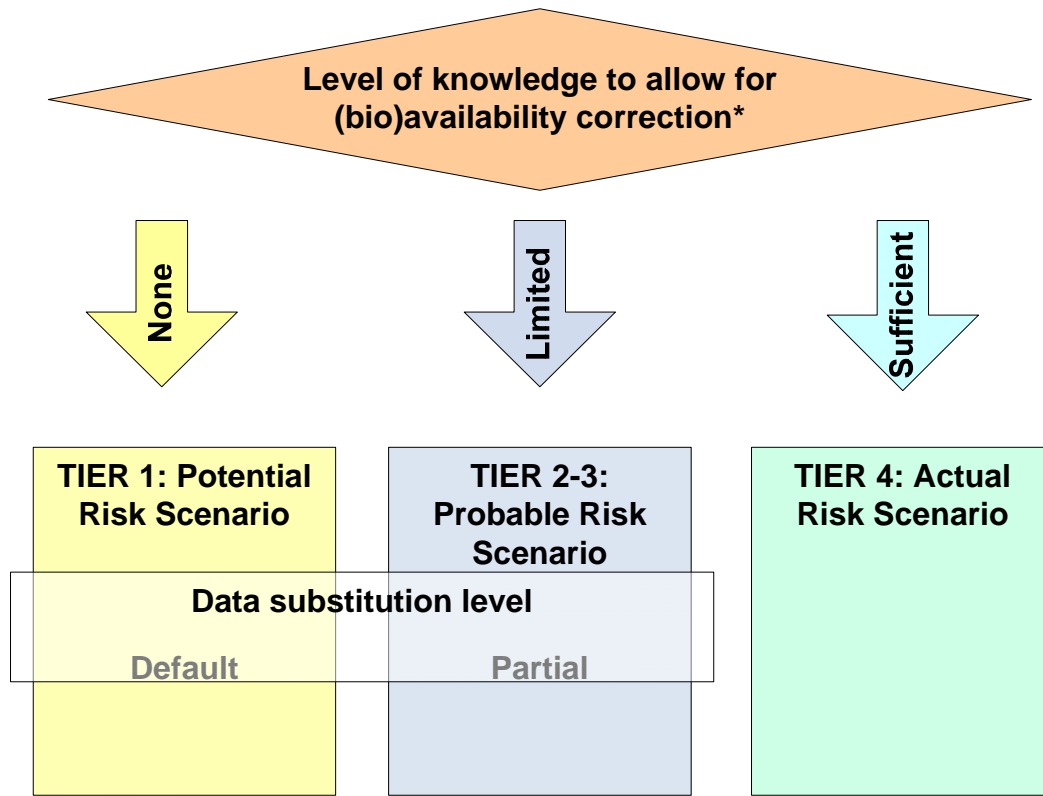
Level of knowledge to allow for (bio)availability correction*

None

Limited

Sufficient

TIER 1: Potential Risk Scenario

TIER 2-3: Probable Risk Scenario

TIER 4: Actual Risk Scenario

Data substitution level

Default

Partial